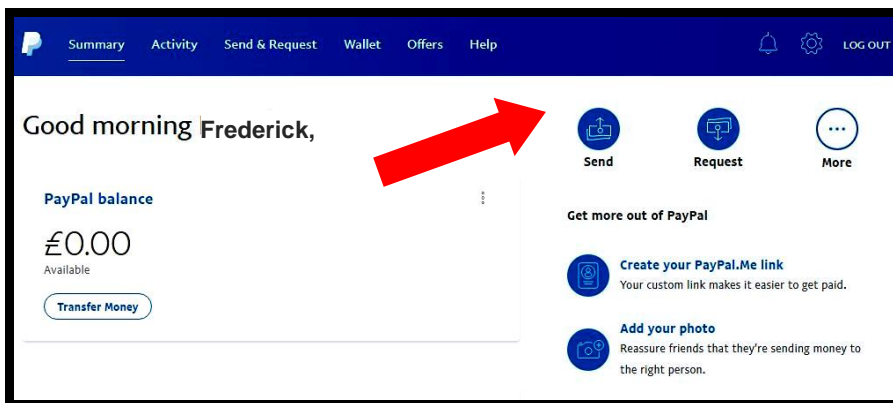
Summary Activity Send & Request Wallet Offers Help LOG OUT

Good morning Frederick,

Send Request More

PayPal balance

£0.00
Available

Transfer Money

Get more out of PayPal

Create your PayPal.Me link
Your custom link makes it easier to get paid.

Add your photo
Reassure friends that they're sending money to the right person.